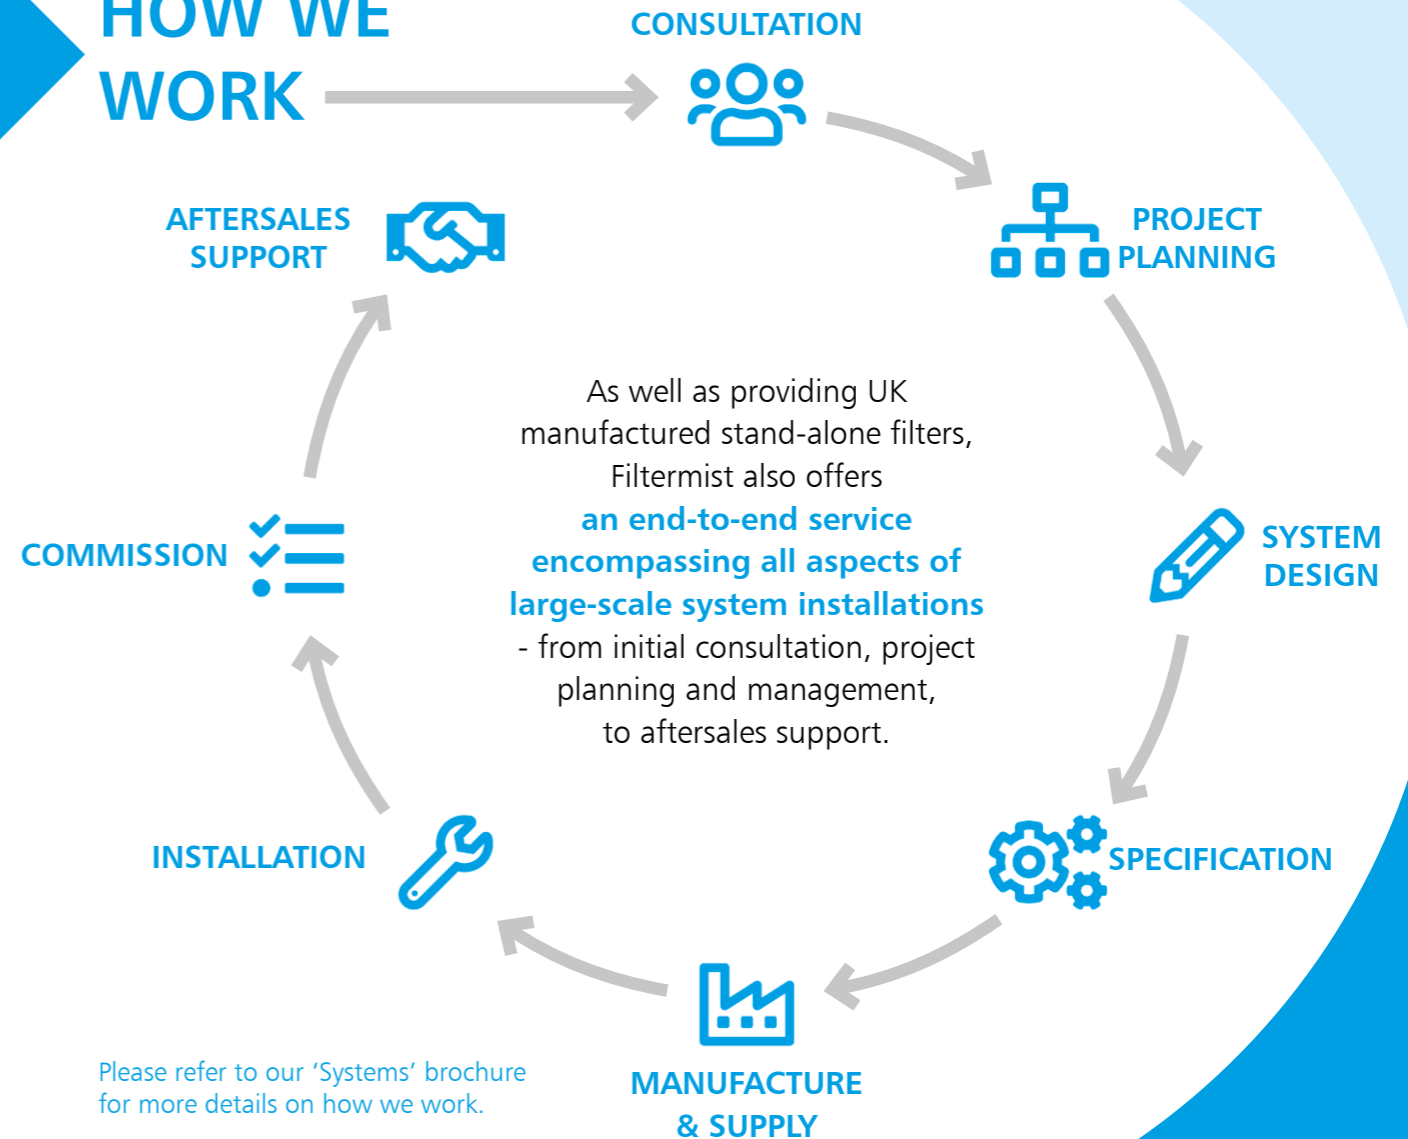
HOW WE WORK

CONSULTATION

PROJECT PLANNING

SYSTEM DESIGN

SPECIFICATION

MANUFACTURE & SUPPLY

INSTALLATION

COMMISSION

AFTERSALES SUPPORT

As well as providing UK manufactured stand-alone filters, Filtermist also offers an end-to-end service encompassing all aspects of large-scale system installations - from initial consultation, project planning and management, to aftersales support.

Please refer to our 'Systems' brochure for more details on how we work.